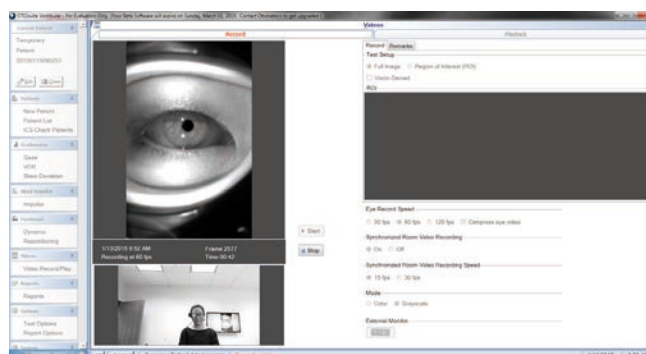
OTOsuite Vestibular - for Evaluation Only. (Your Beta Software will expire on Sunday, March 01, 2015. Contact Otometrics to get upgraded.)

Videos

Record

Playback

Current Patient

Temporary

Patient

20150113090251

Edit

Close

Patients

New Patient

Patient List

ICS Chartr Patients

Oculomotor

Gaze

VOR

Skew Deviation

Head Impulse

Impulse

Positional

Dynamic

Repositioning

Videos

Video Record/Play

Reports

Reports

Options

Test Options

Report Options

1/13/2015 9:52 AM

Recording at 60 fps

Frame 2577

Time 00:42

Start

Stop

Record

Remarks

Test Setup

Full Image

Region of Interest (ROI)

Vision Denied

ROI

Eye Record Speed

30 fps

60 fps

120 fps

Compress eye video

Synchronized Room Video Recording

On

Off

Synchronized Room Video Recording Speed

15 fps

30 fps

Mode

Color

Grayscale

External Monitor